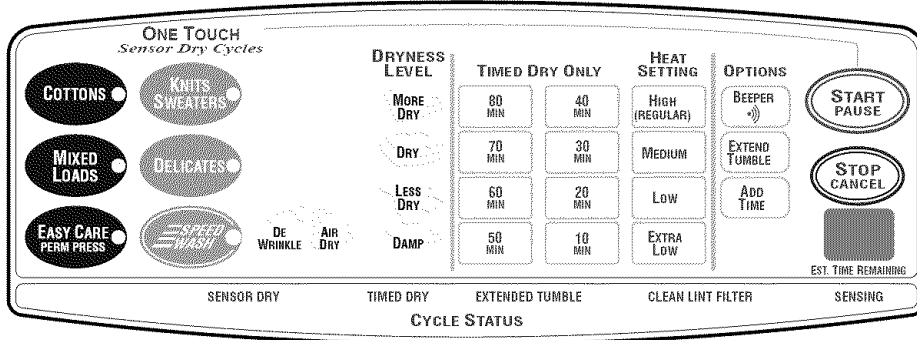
ONE TOUCH
Sensor Dry Cycles

COTTONS
KNITS SWEATERS
MIXED LOADS
DELICATES
EASY CARE PERM PRESS
SPEED WASH
DE WRINKLE
AIR DRY

DRYNESS LEVEL
MORE DRY
DRY
LESS DRY
DAMP

TIMED DRY ONLY

| | |
|---|---|
| 80 MIN | 40 MIN |
| 70 MIN | 30 MIN |
| 60 MIN | 20 MIN |
| 50 MIN | 10 MIN |

HEAT SETTING
HIGH (REGULAR)
MEDIUM
LOW
EXTRA LOW

OPTIONS
BEEPER
EXTEND TUMBLE
ADD TIME

START PAUSE
STOP CANCEL
EST. TIME REMAINING

SENSOR DRY TIMED DRY EXTENDED TUMBLE CLEAN LINT FILTER SENSING
CYCLE STATUS